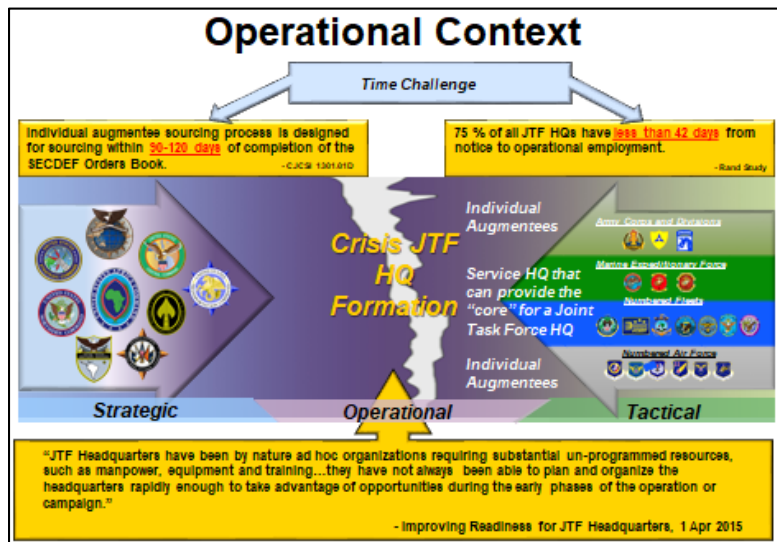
Operational Context

Time Challenge

Individual augmentee sourcing process is designed for sourcing within 90-120 days of completion of the SECDEF Orders Book.

- CJCSI 1301.01D

75 % of all JTF HQs have less than 42 days from notice to operational employment.

- Rand Study

Crisis JTF HQ Formation

Individual Augmentees

Service HQ that can provide the "core" for a Joint Task Force HQ

Individual Augmentees

Army Corps and Divisions

Marine Expeditionary Force

Numbered Fleets

Numbered Air Force

Strategic

Operational

Tactical

"JTF Headquarters have been by nature ad hoc organizations requiring substantial un-programmed resources, such as manpower, equipment and training…they have not always been able to plan and organize the headquarters rapidly enough to take advantage of opportunities during the early phases of the operation or campaign."

- Improving Readiness for JTF Headquarters, 1 Apr 2015